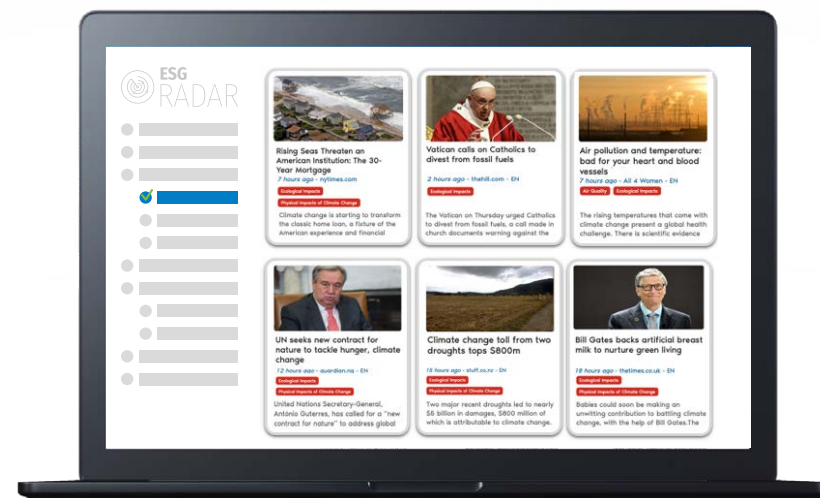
ESG RADAR

Rising Seas Threaten an American Institution: The 30-Year Mortgage
7 hours ago - nytimes.com
Ecological Impacts
Physical Impacts of Climate Change
Climate change is starting to transform the classic home loan, a fixture of the American experience and financial

Vatican calls on Catholics to divest from fossil fuels
7 hours ago - thehill.com - EN
Ecological Impacts
The Vatican on Thursday urged Catholics to divest from fossil fuels, a call made in church documents warning against the

Air pollution and temperature: bad for your heart and blood vessels
7 hours ago - All 4 Women - EN
Air Quality
Ecological Impacts
The rising temperatures that come with climate change present a global health challenge. There is scientific evidence

UN seeks new contract for nature to tackle hunger, climate change
7 hours ago - guardian.ng - EN
Ecological Impacts
Physical Impacts of Climate Change
United Nations Secretary-General, António Guterres, has called for a "new contract for nature" to address global

Climate change toll from two droughts tops $800m
9 hours ago - stuff.co.nz - EN
Ecological Impacts
Physical Impacts of Climate Change
Two major recent droughts led to nearly $6 billion in damages, $800 million of which is attributable to climate change.

Bill Gates backs artificial breast milk to nurture green living
18 hours ago - thetimes.co.uk - EN
Ecological Impacts
Physical Impacts of Climate Change
Babies could soon be making an unwitting contribution to battling climate change, with the help of Bill Gates.The